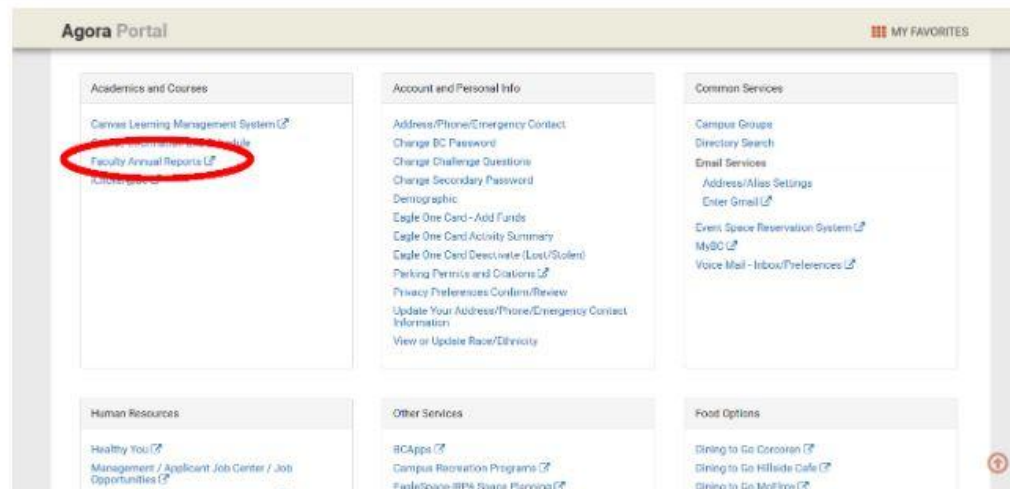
Agora Portal

MY FAVORITES

Academics and Courses

Canvas Learning Management System
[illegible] Information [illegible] Schedule
Faculty Annual Reports
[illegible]

Account and Personal Info

Address/Phone/Emergency Contact
Change BC Password
Change Challenge Questions
Change Secondary Password
Demographic
Eagle One Card - Add Funds
Eagle One Card Activity Summary
Eagle One Card Deactivate (Lost/Stolen)
Parking Permits and Citations
Privacy Preferences Confirm/Review
Update Your Address/Phone/Emergency Contact Information
View or Update Race/Ethnicity

Common Services

Campus Groups
Directory Search
Email Services
Address/Alias Settings
Enter Gmail
Event Space Reservation System
MyBC
Voice Mail - Inbox/Preferences

Human Resources

Healthy You
Management / Applicant Job Center / Job Opportunities

Other Services

BCApps
Campus Recreation Programs
EagleSpace IRPA Space Planning

Food Options

Dining to Go Corcoran
Dining to Go Hillside Cafe
Dining to Go McElroy